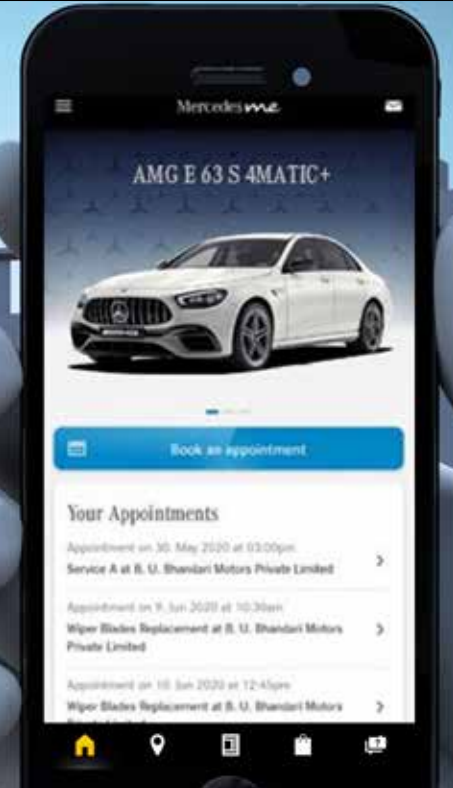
Mercedes me

AMG E 63 S 4MATIC+

Book an appointment

Your Appointments

Appointment on 30. May 2020 at 03:00pm
Service A at B. U. Bhandari Motors Private Limited

Appointment on 9. Jun 2020 at 10:30am
Wiper Blades Replacement at B. U. Bhandari Motors Private Limited

Appointment on 10. Jun 2020 at 12:45pm
Wiper Blades Replacement at B. U. Bhandari Motors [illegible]